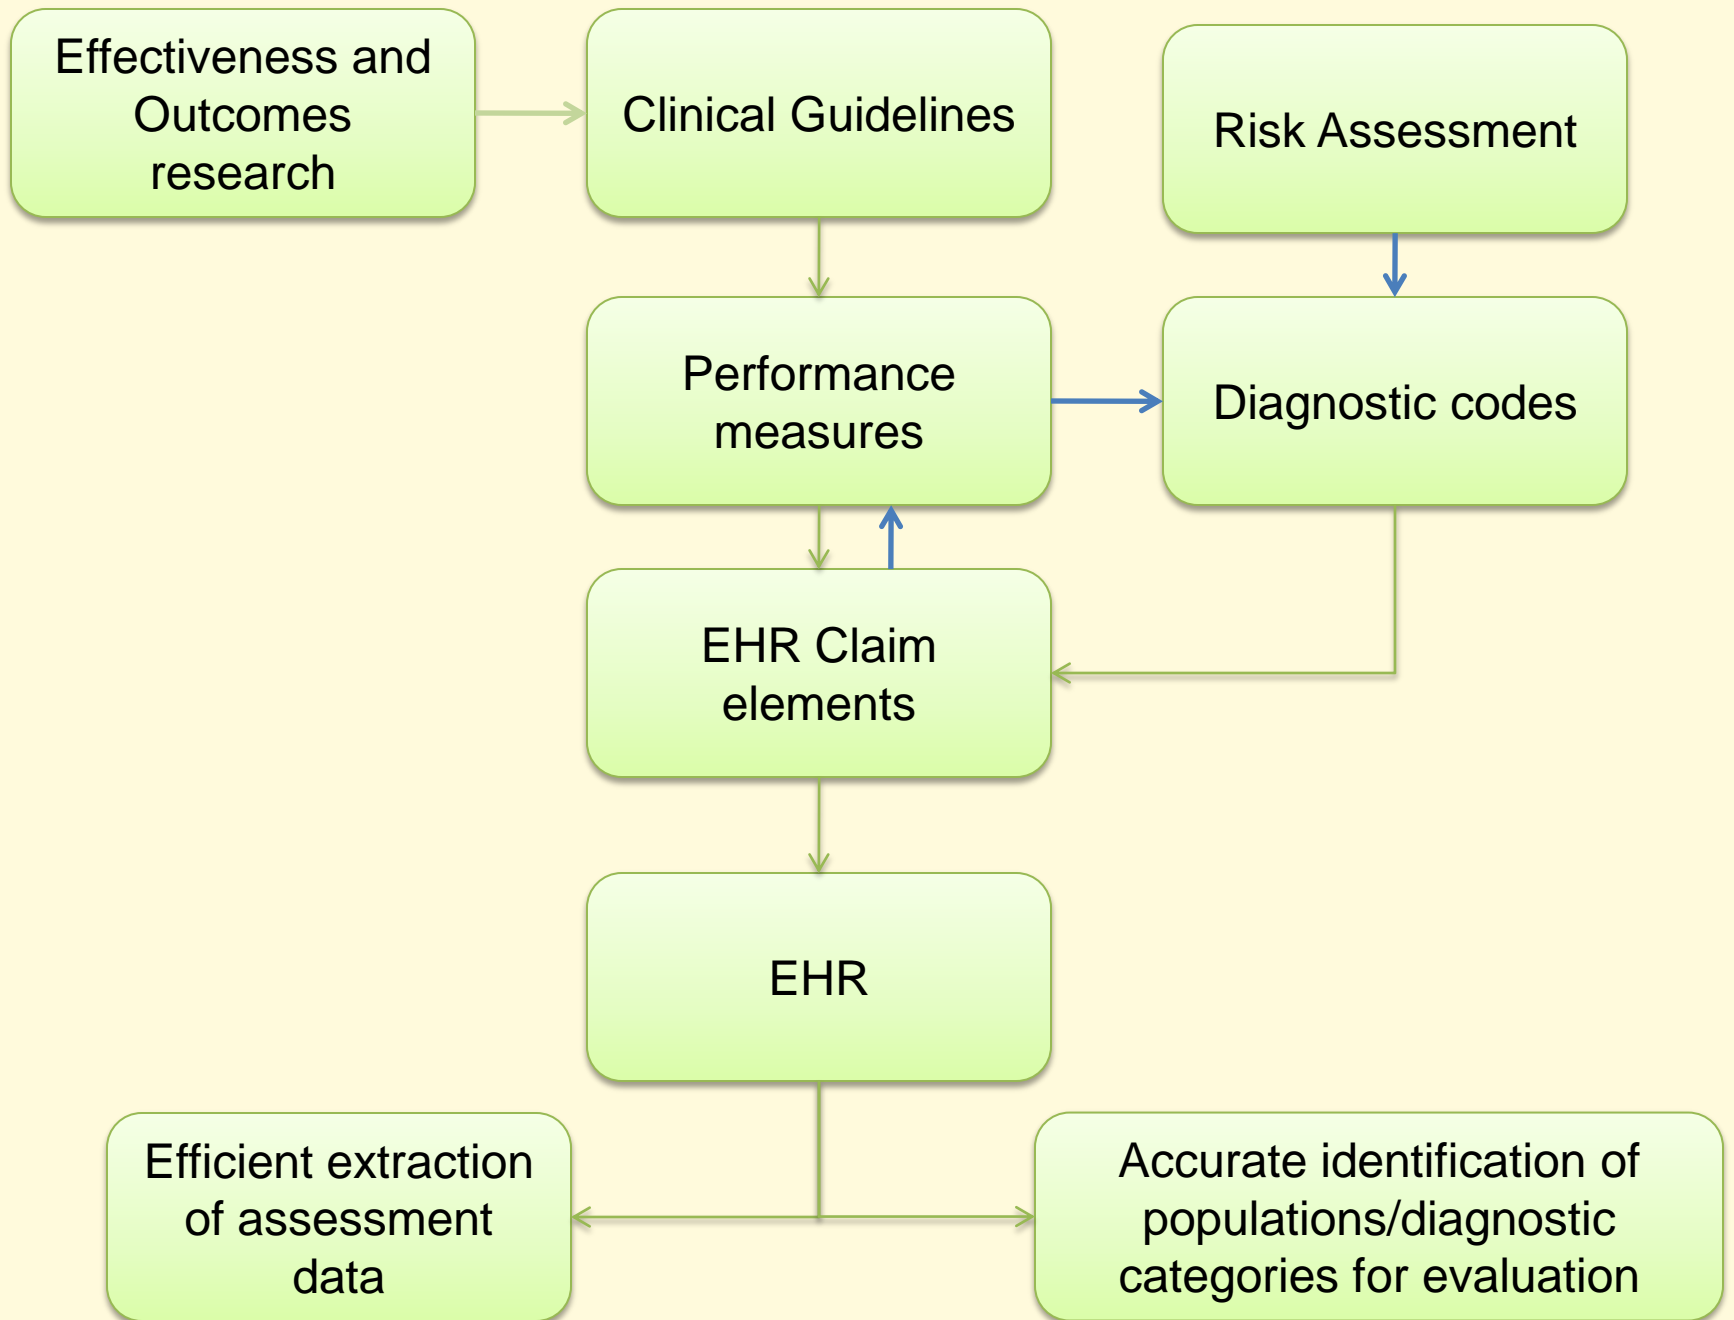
Effectiveness and Outcomes research

Clinical Guidelines

Risk Assessment

Performance measures

Diagnostic codes

EHR Claim elements

EHR

Efficient extraction of assessment data

Accurate identification of populations/diagnostic categories for evaluation